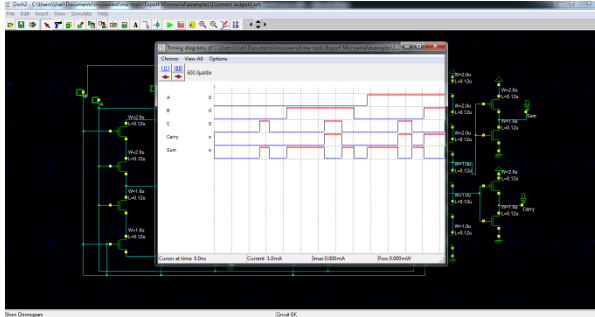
Dsch2 - C:\Users\user\Documents\microwind\new-tools\Export Microwind\examples\1\connect outputs\1.sch
File Edit Insert View Simulate Help

Timing diagrams of C:\Users\user\Documents\microwind\new-tools\Export Microwind\examples\1\...
Chrono View All Options
500.0ps/div

A 0
B 0
C 0
Carry x
Sum x

Cursor at time 0.0ns Current 1.0mA Imax 0.000mA Pav 0.000mW

W=2.0u L=0.12u
W=2.0u L=0.12u
W=1.0u L=0.12u
W=1.0u L=0.12u
W=2.0u L=0.12u
W=2.0u L=0.12u
W=2.0u L=0.12u
W=1.0u L=0.12u
W=1.0u L=0.12u
W=2.0u L=0.12u
W=1.0u L=0.12u
W=2.0u L=0.12u
W=1.0u L=0.12u
Sum
Carry
A

Show Chronogram
Circuit OK